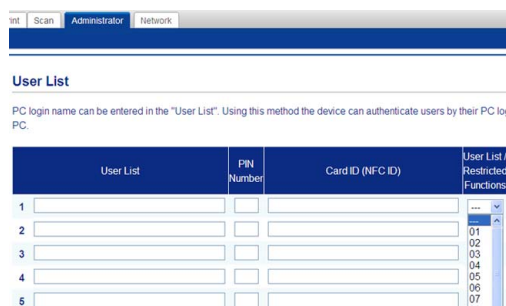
int Scan Administrator Network

User List

PC login name can be entered in the "User List". Using this method the device can authenticate users by their PC lo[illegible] PC.

| | User List | PIN Number | Card ID (NFC ID) | User List / Restricted Functions |
|---|---|---|---|---|
| 1 | | | | --- |
| 2 | | | | --- |
| 3 | | | | 01 |
| 4 | | | | 02 |
| 5 | | | | 03 |

04
05
06
07